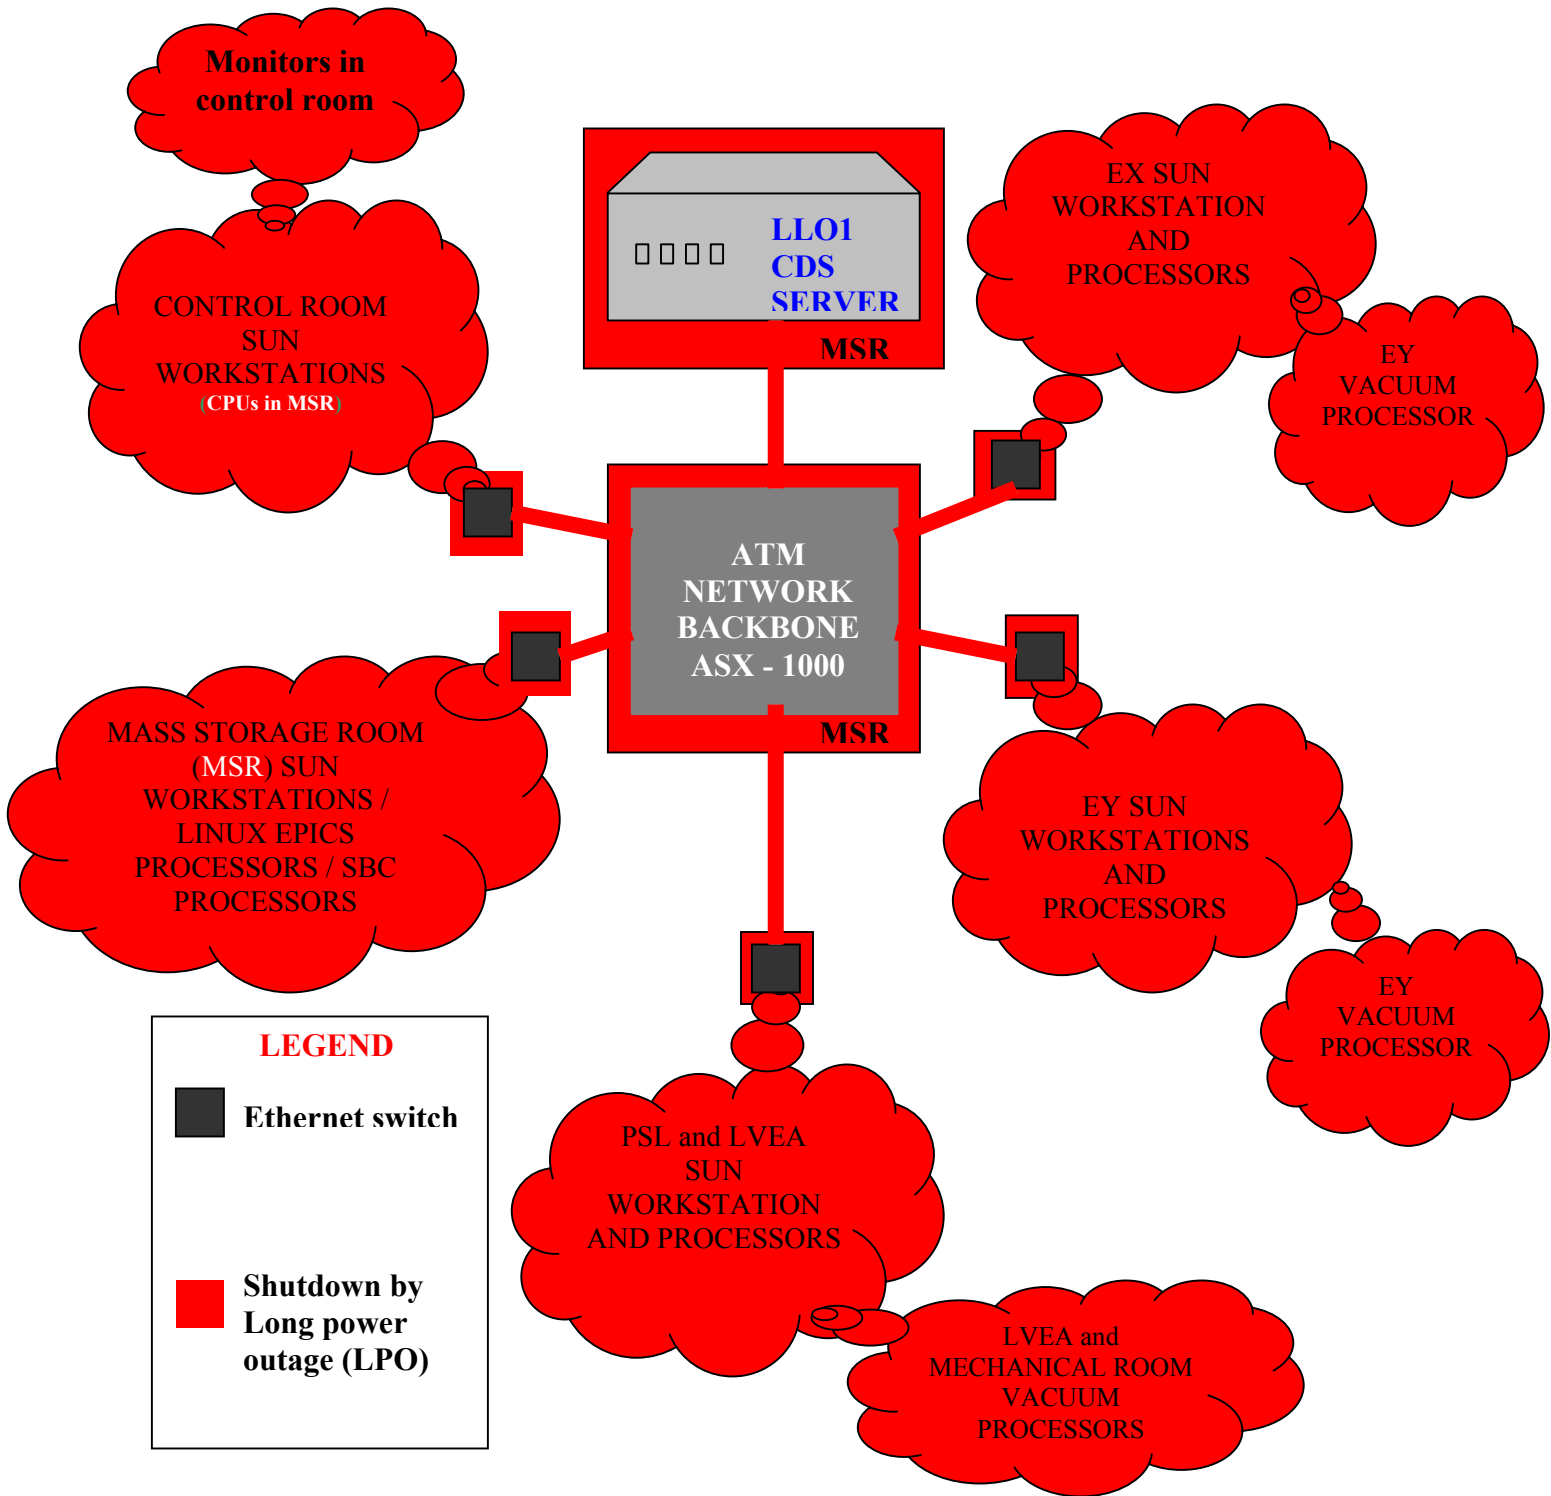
Monitors in control room

CONTROL ROOM SUN WORKSTATIONS (CPUs in MSR)

LLO1 CDS SERVER

MSR

EX SUN WORKSTATION AND PROCESSORS

EY VACUUM PROCESSOR

ATM NETWORK BACKBONE ASX - 1000

MSR

MASS STORAGE ROOM (MSR) SUN WORKSTATIONS / LINUX EPICS PROCESSORS / SBC PROCESSORS

EY SUN WORKSTATIONS AND PROCESSORS

EY VACUUM PROCESSOR

LEGEND

Ethernet switch

Shutdown by Long power outage (LPO)

PSL and LVEA SUN WORKSTATION AND PROCESSORS

LVEA and MECHANICAL ROOM VACUUM PROCESSORS